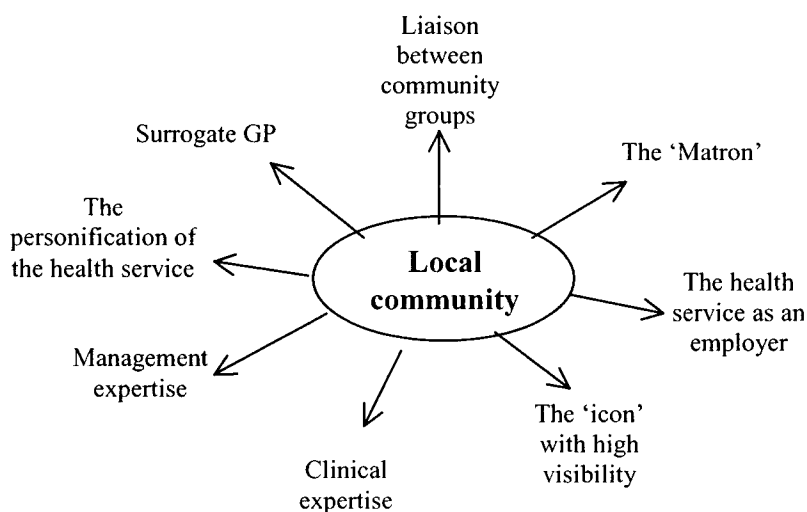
Liaison between community groups

Surrogate GP

The 'Matron'

The personification of the health service

Local community

The health service as an employer

Management expertise

The 'icon' with high visibility

Clinical expertise